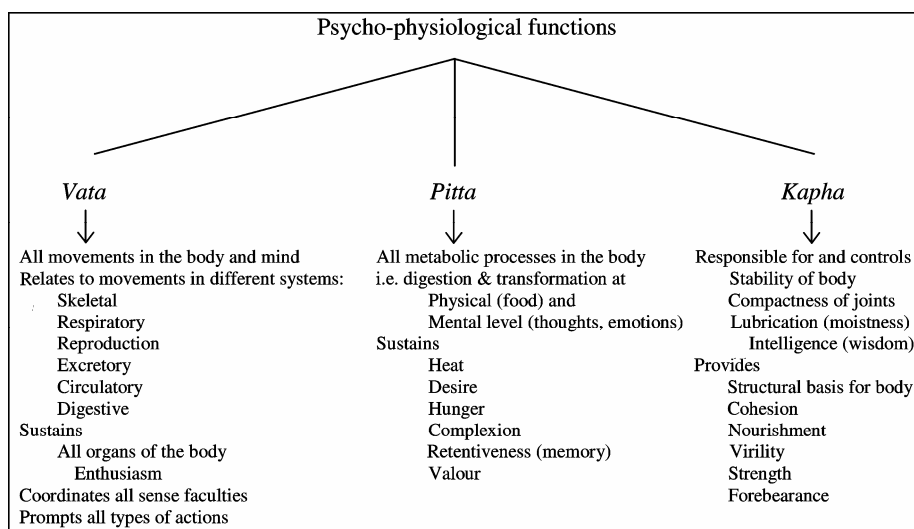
Psycho-physiological functions

*Vata*

All movements in the body and mind
Relates to movements in different systems:
Skeletal
Respiratory
Reproduction
Excretory
Circulatory
Digestive
Sustains
All organs of the body
Enthusiasm
Coordinates all sense faculties
Prompts all types of actions

*Pitta*

All metabolic processes in the body
i.e. digestion & transformation at
Physical (food) and
Mental level (thoughts, emotions)
Sustains
Heat
Desire
Hunger
Complexion
Retentiveness (memory)
Valour

*Kapha*

Responsible for and controls
Stability of body
Compactness of joints
Lubrication (moistness)
Intelligence (wisdom)
Provides
Structural basis for body
Cohesion
Nourishment
Virility
Strength
Forebearance